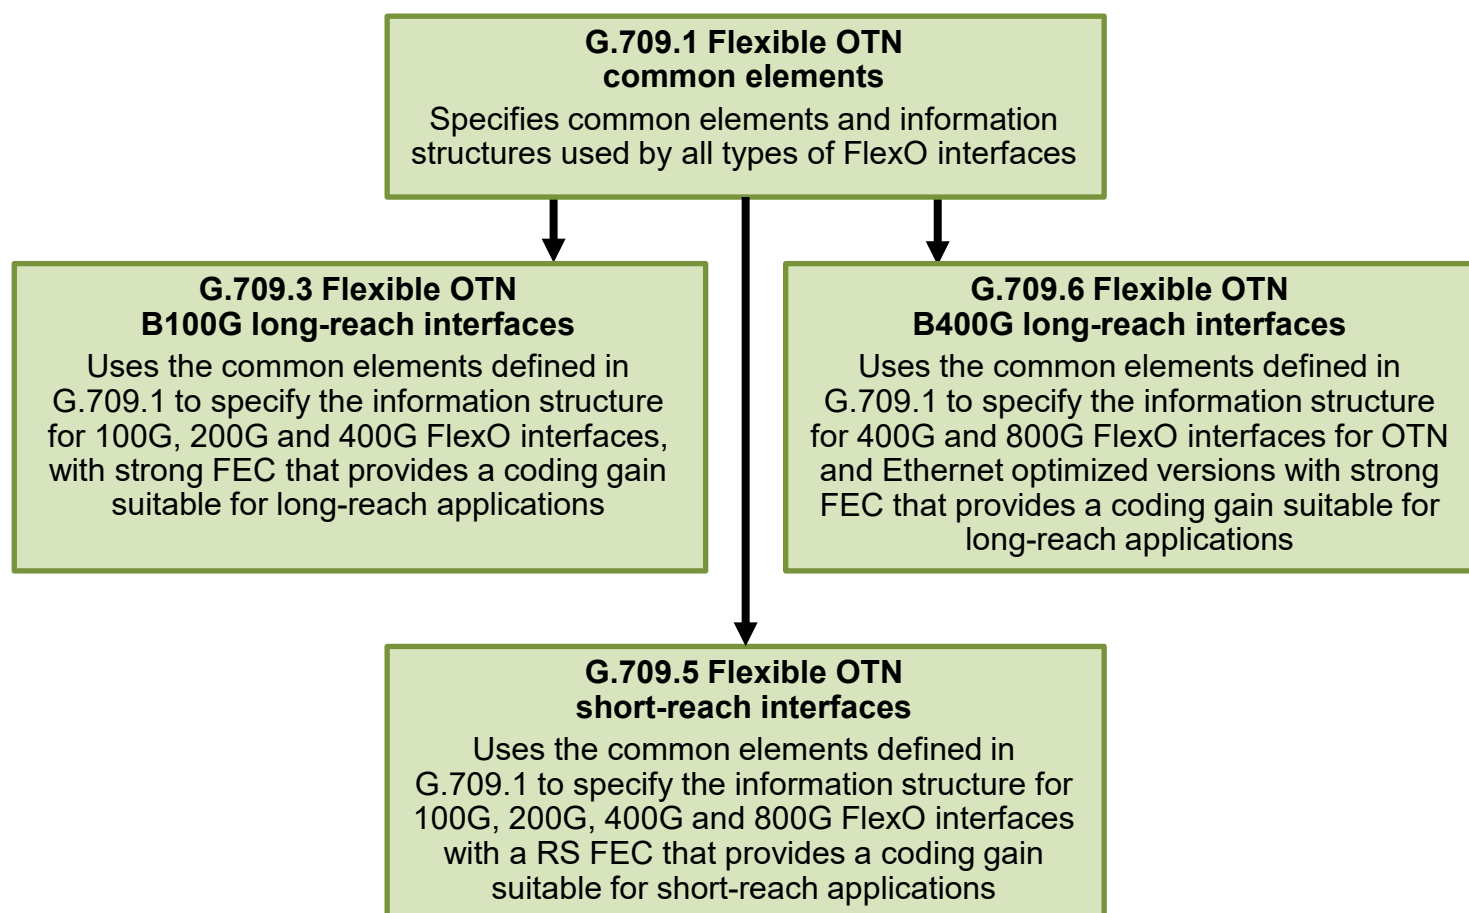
G.709.1 Flexible OTN
common elements
Specifies common elements and information structures used by all types of FlexO interfaces

G.709.3 Flexible OTN
B100G long-reach interfaces
Uses the common elements defined in G.709.1 to specify the information structure for 100G, 200G and 400G FlexO interfaces, with strong FEC that provides a coding gain suitable for long-reach applications

G.709.6 Flexible OTN
B400G long-reach interfaces
Uses the common elements defined in G.709.1 to specify the information structure for 400G and 800G FlexO interfaces for OTN and Ethernet optimized versions with strong FEC that provides a coding gain suitable for long-reach applications

G.709.5 Flexible OTN
short-reach interfaces
Uses the common elements defined in G.709.1 to specify the information structure for 100G, 200G, 400G and 800G FlexO interfaces with a RS FEC that provides a coding gain suitable for short-reach applications